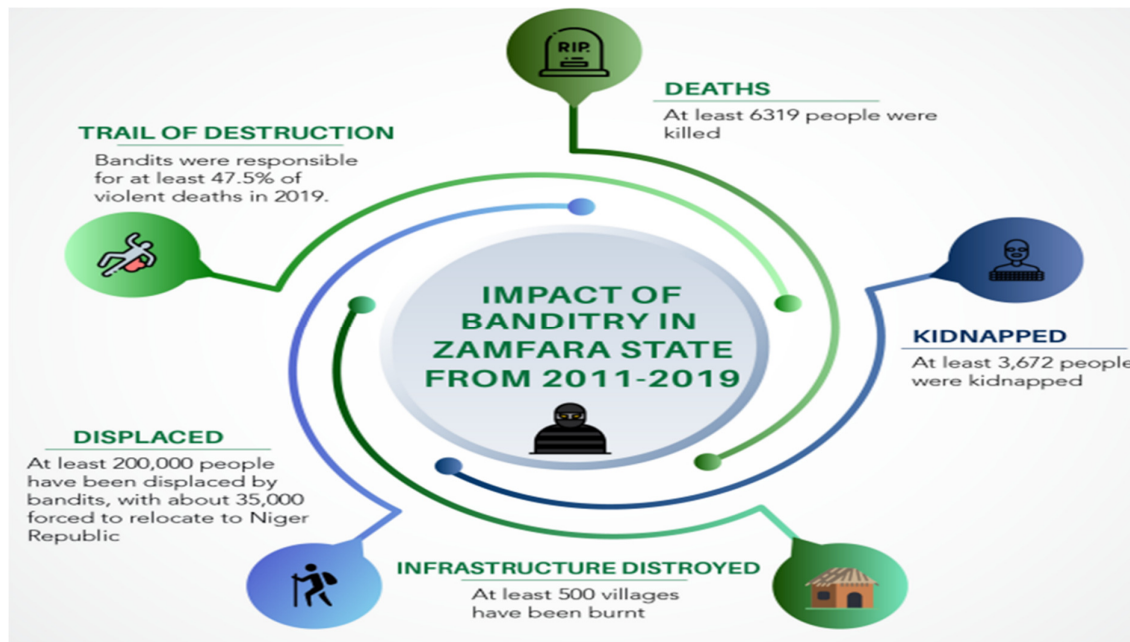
RIP

DEATHS
At least 6319 people were killed

TRAIL OF DESTRUCTION
Bandits were responsible for at least 47.5% of violent deaths in 2019.

IMPACT OF BANDITRY IN ZAMFARA STATE FROM 2011-2019

KIDNAPPED
At least 3,672 people were kidnapped

DISPLACED
At least 200,000 people have been displaced by bandits, with about 35,000 forced to relocate to Niger Republic

INFRASTRUCTURE DISTROYED
At least 500 villages have been burnt